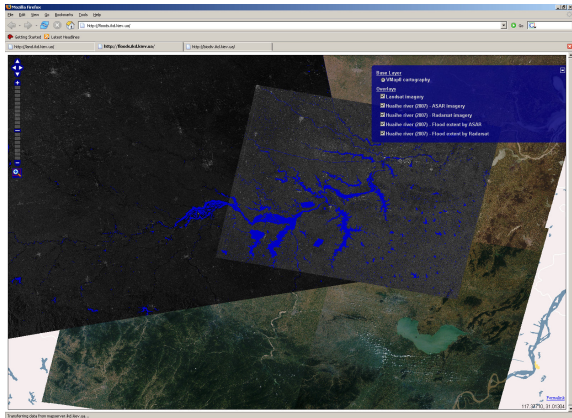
Mozilla Firefox

File Edit View Go Bookmarks Tools Help

http://floods.ikd.kiev.ua/

Go

Getting Started Latest Headlines

http://floods.ikd.kiev.ua/

http://floods.ikd.kiev.ua/

http://floods.ikd.kiev.ua/

Base Layer

VMap0 cartography

Overlays

Landsat imagery

Huaihe river (2007) - ASAR imagery

Huaihe river (2007) - Radarsat imagery

Huaihe river (2007) - Flood extent by ASAR

Huaihe river (2007) - Flood extent by Radarsat

Permalink

117.38770, 31.01000

Transferring data from mapserver.ikd.kiev.ua...